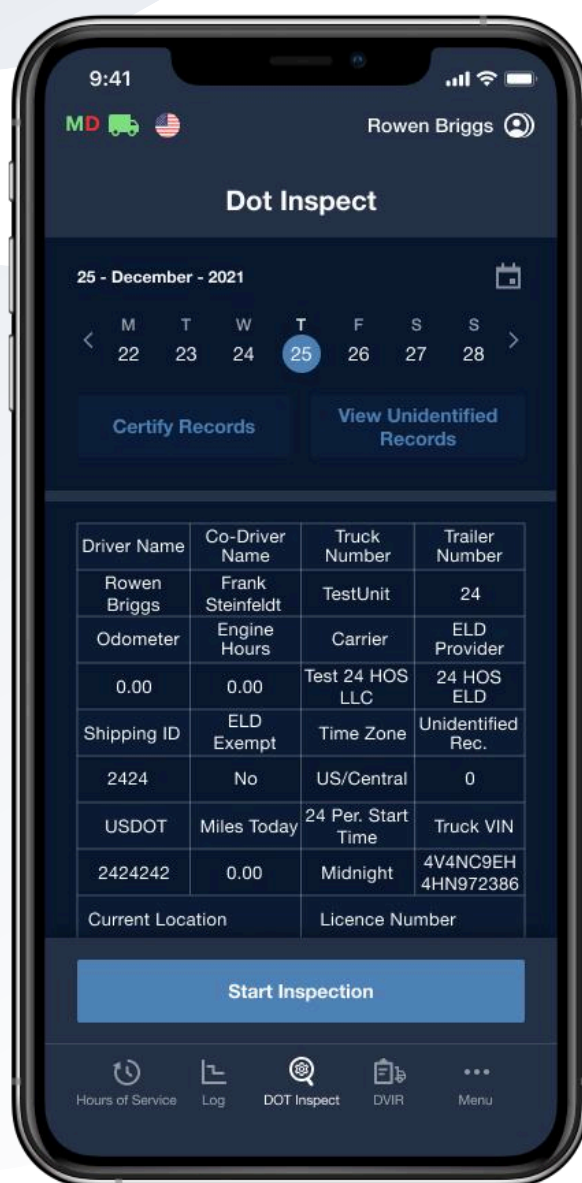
9:41

MD

Rowen Briggs

Dot Inspect

25 - December - 2021

M 22 T 23 W 24 T 25 F 26 S 27 S 28

Certify Records

View Unidentified Records

| Driver Name | Co-Driver Name | Truck Number | Trailer Number |
|---|---|---|---|
| Rowen Briggs | Frank Steinfeldt | TestUnit | 24 |
| Odometer | Engine Hours | Carrier | ELD Provider |
| 0.00 | 0.00 | Test 24 HOS LLC | 24 HOS ELD |
| Shipping ID | ELD Exempt | Time Zone | Unidentified Rec. |
| 2424 | No | US/Central | 0 |
| USDOT | Miles Today | 24 Per. Start Time | Truck VIN |
| 2424242 | 0.00 | Midnight | 4V4NC9EH 4HN972386 |
| Current Location | | Licence Number | |

Start Inspection

Hours of Service Log DOT Inspect DVIR Menu